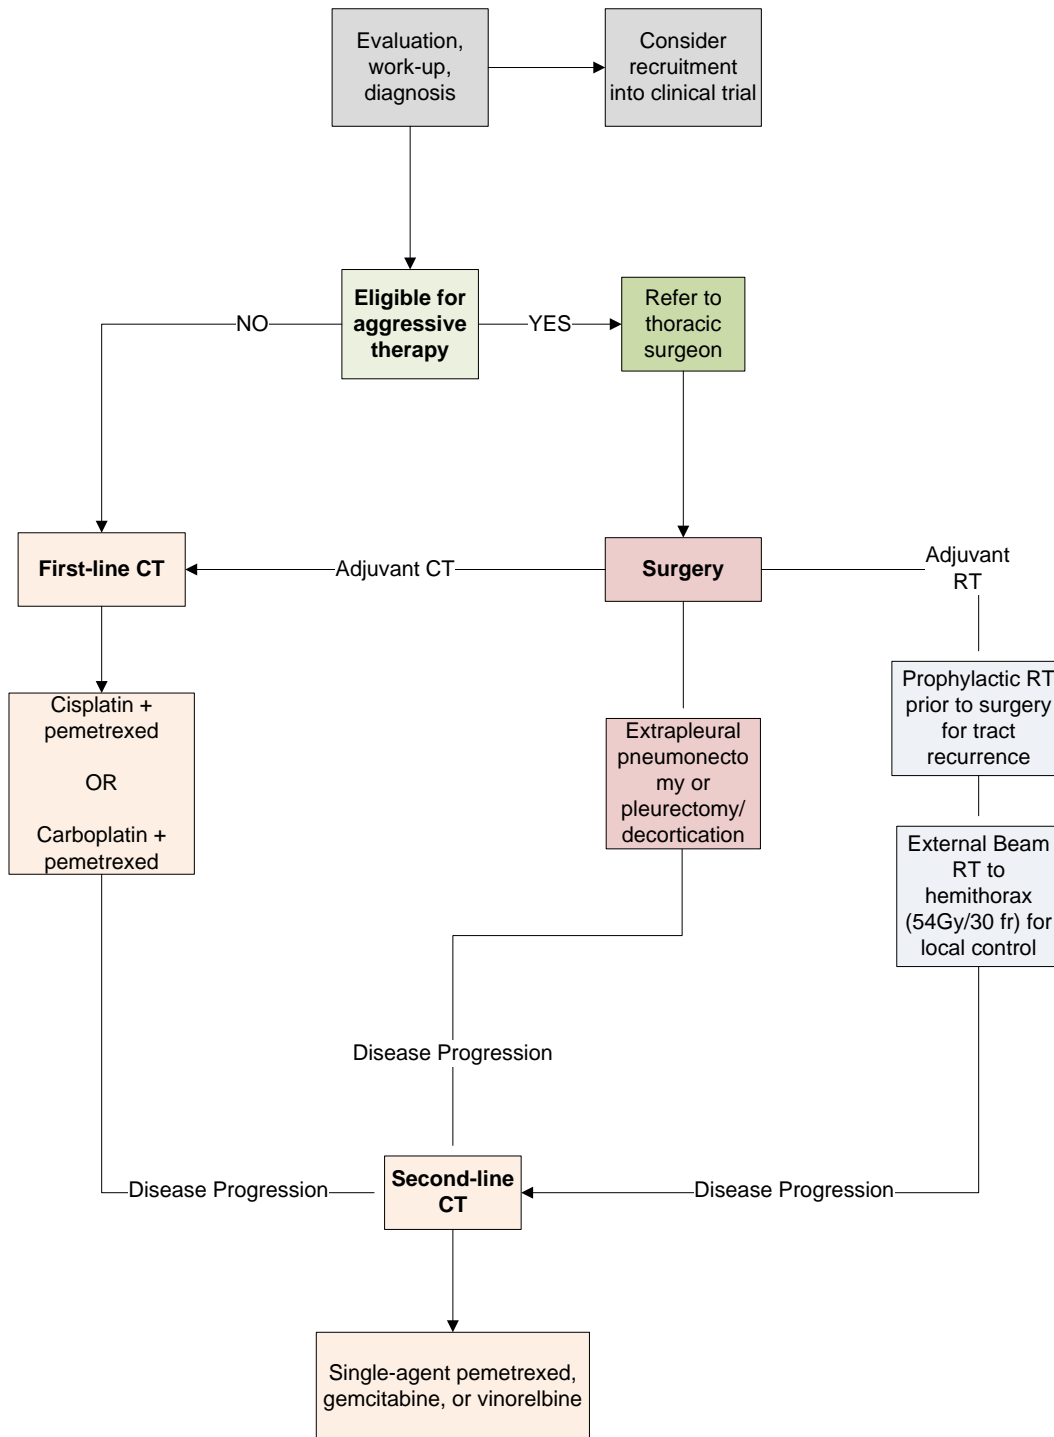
Evaluation, work-up, diagnosis

Consider recruitment into clinical trial

Eligible for aggressive therapy

NO

YES

Refer to thoracic surgeon

First-line CT

Adjuvant CT

Surgery

Adjuvant RT

Cisplatin + pemetrexed

OR

Carboplatin + pemetrexed

Extrapleural pneumonecto my or pleurectomy/ decortication

Prophylactic RT prior to surgery for tract recurrence

External Beam RT to hemithorax (54Gy/30 fr) for local control

Disease Progression

Disease Progression

Second-line CT

Disease Progression

Single-agent pemetrexed, gemcitabine, or vinorelbine